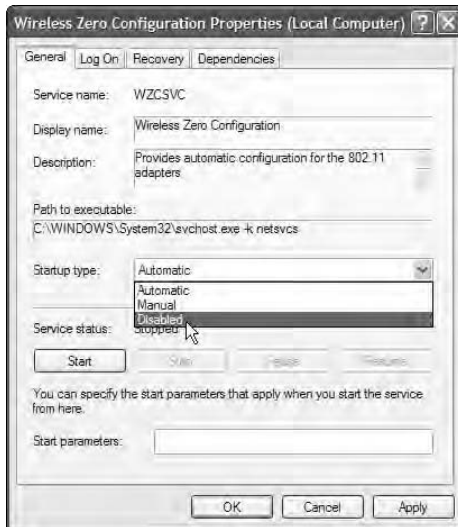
Wireless Zero Configuration Properties (Local Computer) ? X

General | Log On | Recovery | Dependencies

Service name: WZCSVC

Display name: Wireless Zero Configuration

Description: Provides automatic configuration for the 802.11 adapters

Path to executable:
C:\WINDOWS\System32\svchost.exe -k netsvcs

Startup type: Automatic

Automatic
Manual
Disabled

Service status: Stopped

Start | Stop | Pause | Resume

You can specify the start parameters that apply when you start the service from here.

Start parameters:

OK | Cancel | Apply